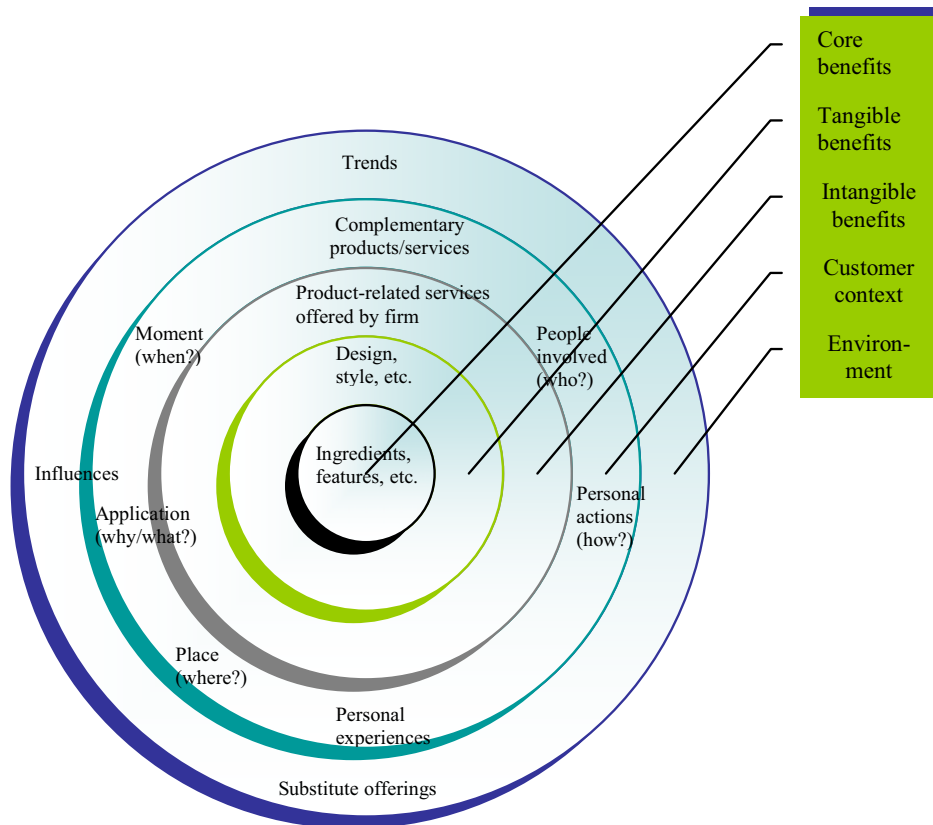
Core benefits

Tangible benefits

Intangible benefits

Customer context

Environment

Trends

Complementary products/services

Product-related services offered by firm

Moment (when?)

People involved (who?)

Design, style, etc.

Ingredients, features, etc.

Influences

Application (why/what?)

Personal actions (how?)

Place (where?)

Personal experiences

Substitute offerings